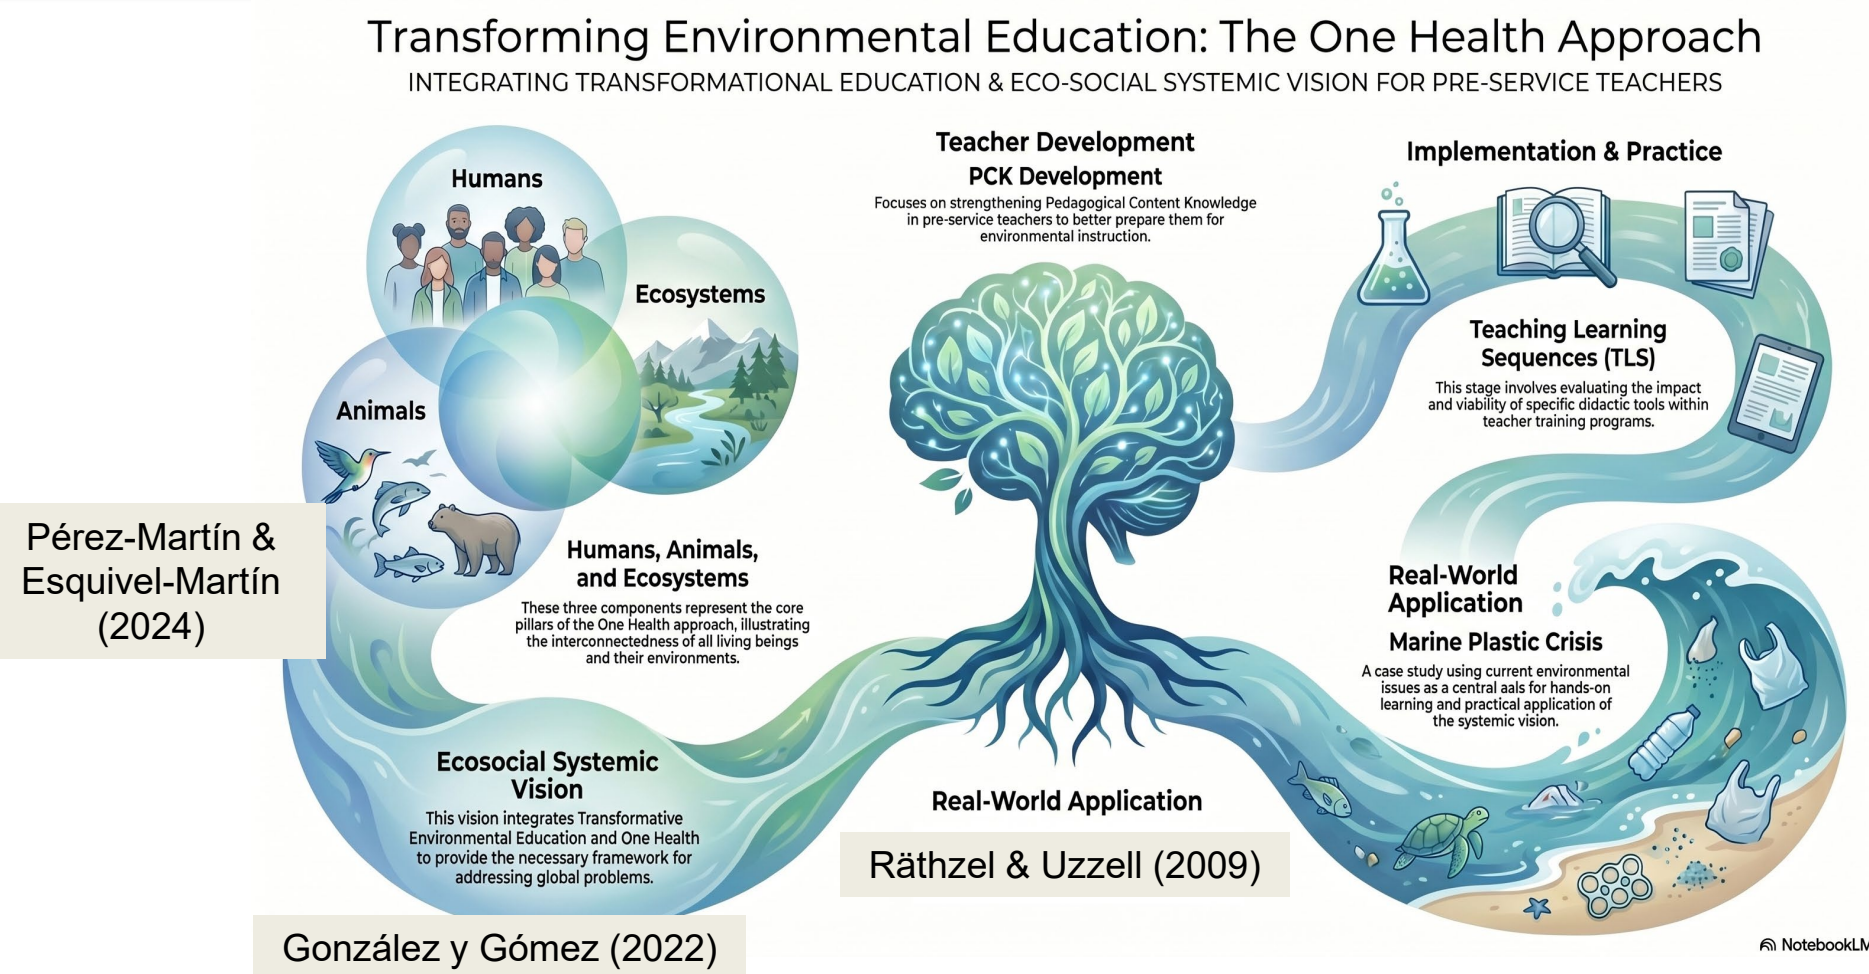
Transforming Environmental Education: The One Health Approach
INTEGRATING TRANSFORMATIONAL EDUCATION & ECO-SOCIAL SYSTEMIC VISION FOR PRE-SERVICE TEACHERS

Humans

Ecosystems

Animals

Pérez-Martín & Esquivel-Martín (2024)

Humans, Animals, and Ecosystems

These three components represent the core pillars of the One Health approach, illustrating the interconnectedness of all living beings and their environments.

Teacher Development
PCK Development

Focuses on strengthening Pedagogical Content Knowledge in pre-service teachers to better prepare them for environmental instruction.

Implementation & Practice

Teaching Learning Sequences (TLS)

This stage involves evaluating the impact and viability of specific didactic tools within teacher training programs.

Real-World Application

Marine Plastic Crisis

A case study using current environmental issues as a central aals for hands-on learning and practical application of the systemic vision.

Ecosocial Systemic Vision

This vision integrates Transformative Environmental Education and One Health to provide the necessary framework for addressing global problems.

Real-World Application

Räthzel & Uzzell (2009)

González y Gómez (2022)

NotebookLM